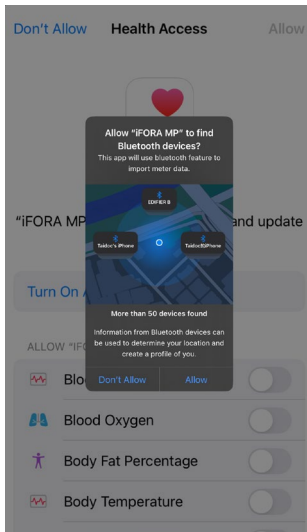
Don't Allow
Health Access
Allow

Allow "iFORA MP" to find Bluetooth devices?
This app will use bluetooth feature to import meter data.

EDIFIER B
Taidoc's iPhone
Taidoc9iPhone

More than 50 devices found

Information from Bluetooth devices can be used to determine your location and create a profile of you.

Don't Allow
Allow

"iFORA MP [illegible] and update

Turn On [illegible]

ALLOW "IF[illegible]

Blo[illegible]
Blood Oxygen
Body Fat Percentage
Body Temperature